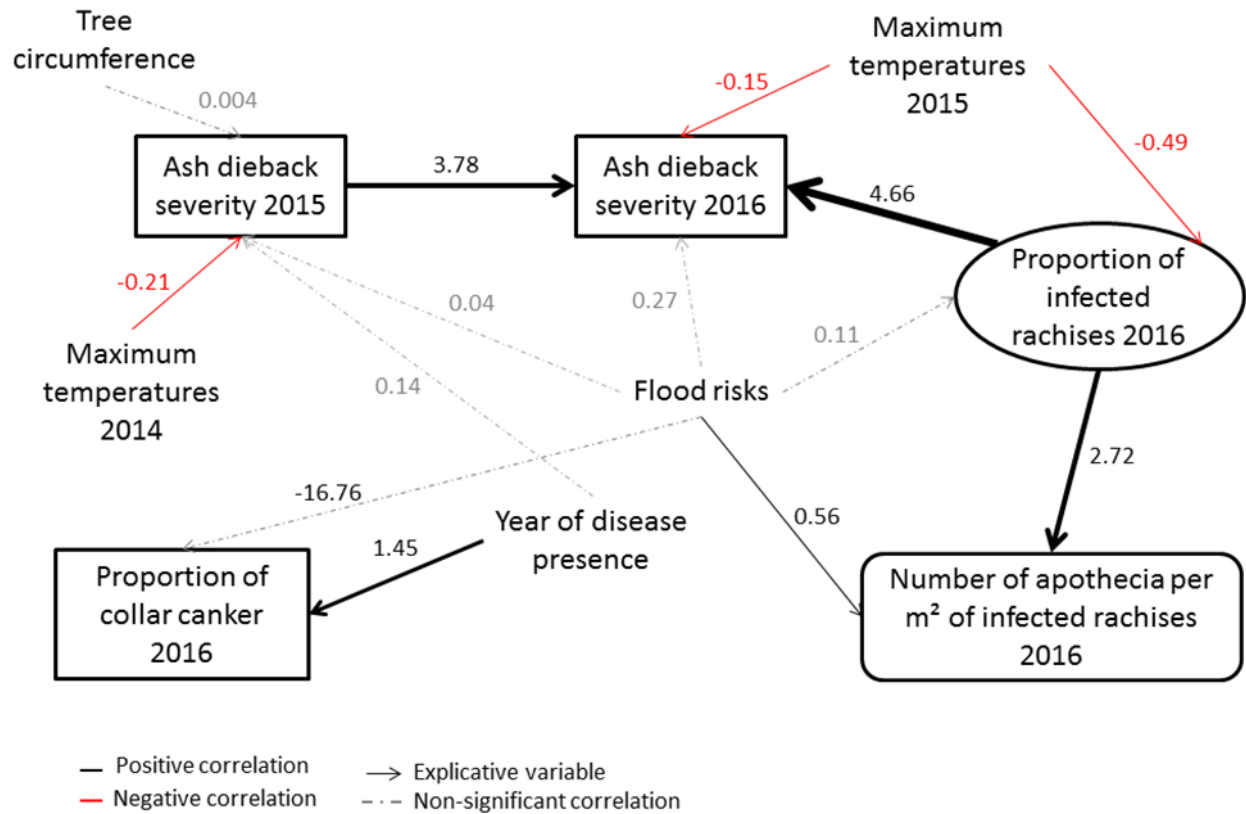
Tree circumference

0.004

Maximum temperatures 2015

-0.15

-0.49

Ash dieback severity 2015

3.78

Ash dieback severity 2016

4.66

Proportion of infected rachises 2016

-0.21

Maximum temperatures 2014

0.04

0.27

0.11

0.14

Flood risks

2.72

-16.76

Year of disease presence

0.56

1.45

Proportion of collar canker 2016

Number of apothecia per m² of infected rachises 2016

Positive correlation

Negative correlation

Explicative variable

Non-significant correlation